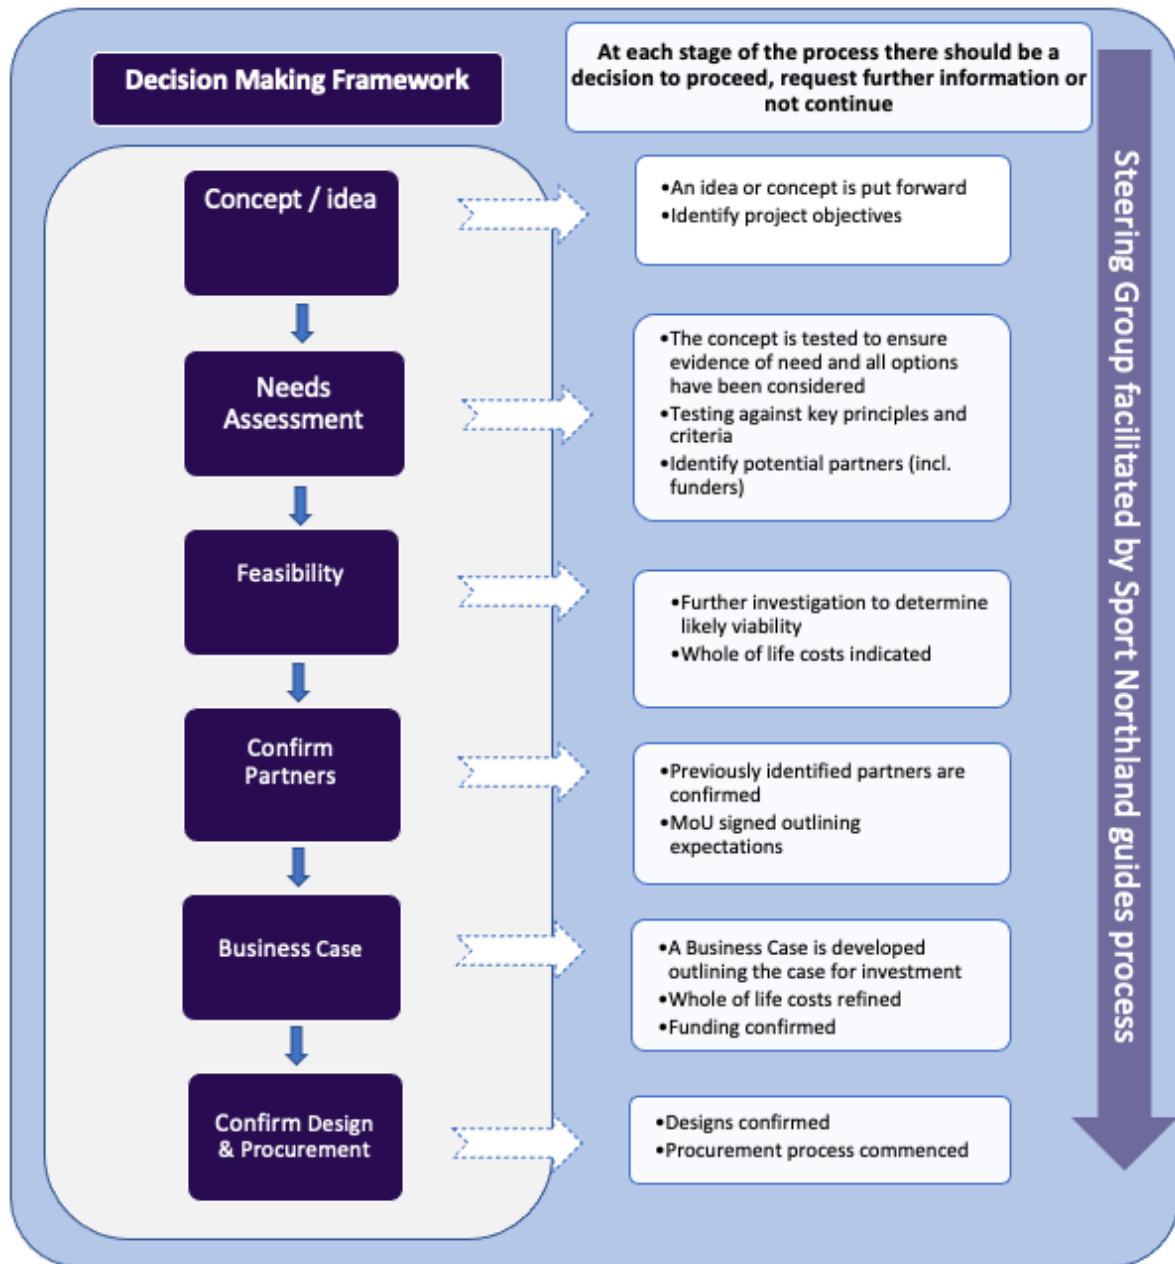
Decision Making Framework

At each stage of the process there should be a decision to proceed, request further information or not continue

Concept / idea

•An idea or concept is put forward
•Identify project objectives

Needs Assessment

•The concept is tested to ensure evidence of need and all options have been considered
•Testing against key principles and criteria
•Identify potential partners (incl. funders)

Feasibility

•Further investigation to determine likely viability
•Whole of life costs indicated

Confirm Partners

•Previously identified partners are confirmed
•MoU signed outlining expectations

Business Case

•A Business Case is developed outlining the case for investment
•Whole of life costs refined
•Funding confirmed

Confirm Design & Procurement

•Designs confirmed
•Procurement process commenced

Steering Group facilitated by Sport Northland guides process